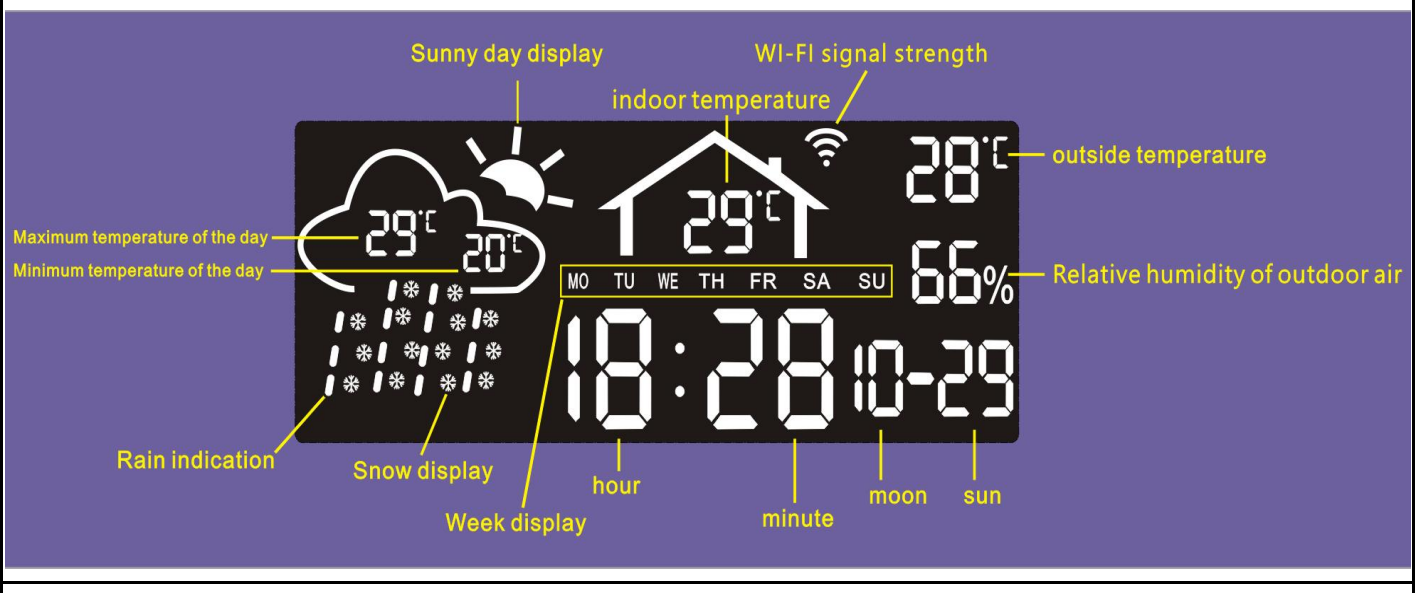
Sunny day display
WI-FI signal strength
indoor temperature
29°C
28°C
outside temperature
Maximum temperature of the day
29°C
Minimum temperature of the day
20°C
MO TU WE TH FR SA SU
66%
Relative humidity of outdoor air
18:28
10-29
Rain indication
Snow display
hour
Week display
minute
moon
sun